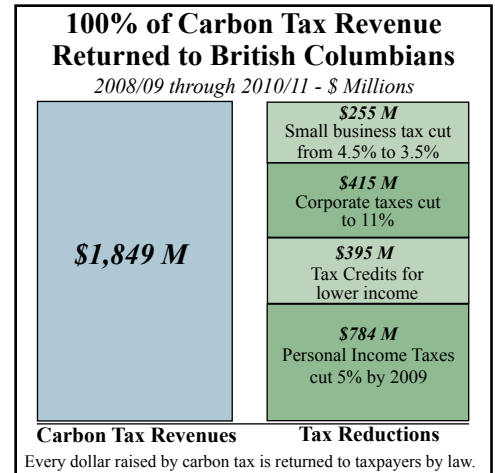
100% of Carbon Tax Revenue Returned to British Columbians

2008/09 through 2010/11 - $ Millions

$1,849 M

$255 M
Small business tax cut from 4.5% to 3.5%

$415 M
Corporate taxes cut to 11%

$395 M
Tax Credits for lower income

$784 M
Personal Income Taxes cut 5% by 2009

Carbon Tax Revenues

Tax Reductions

Every dollar raised by carbon tax is returned to taxpayers by law.